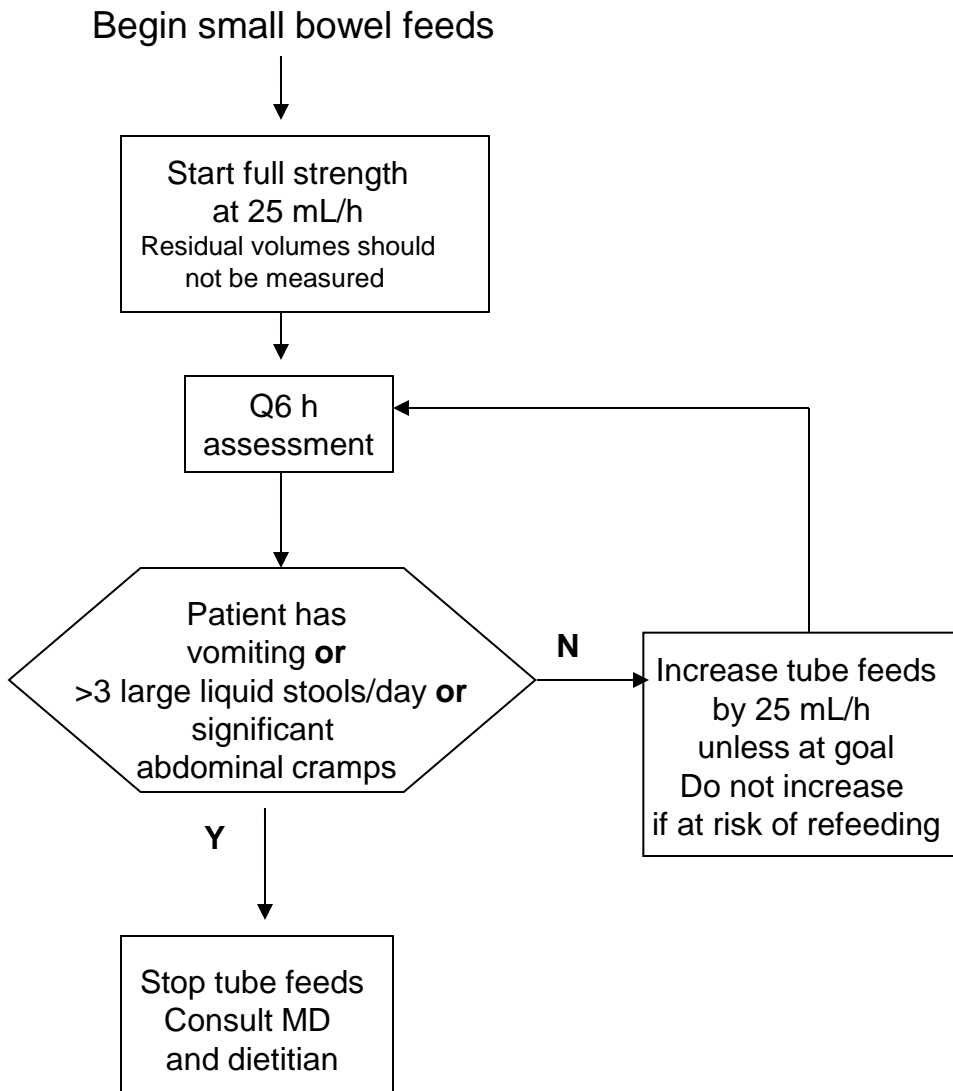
Begin small bowel feeds

Start full strength at 25 mL/h
Residual volumes should not be measured

Q6 h assessment

Patient has vomiting **or** >3 large liquid stools/day **or** significant abdominal cramps

N

Increase tube feeds by 25 mL/h unless at goal
Do not increase if at risk of refeeding

Y

Stop tube feeds
Consult MD and dietitian